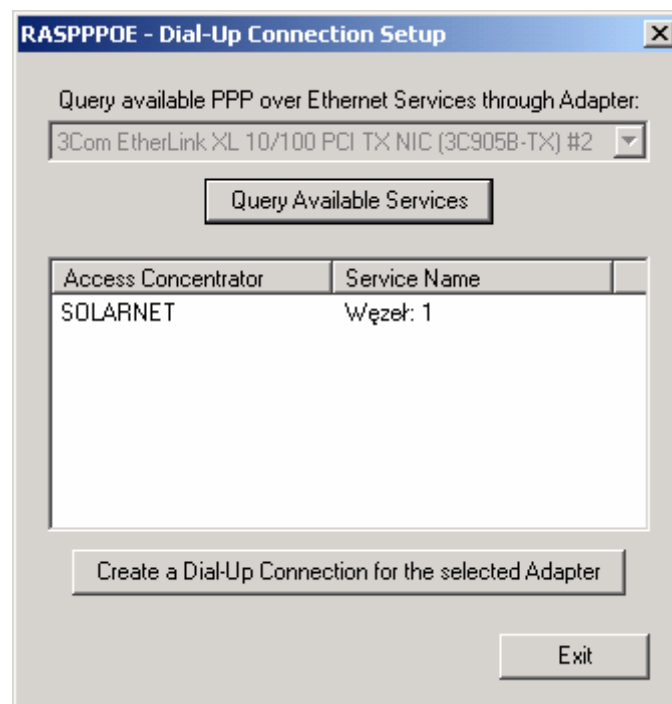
RASPPPOE - Dial-Up Connection Setup

Query available PPP over Ethernet Services through Adapter:

3Com EtherLink XL 10/100 PCI TX NIC (3C905B-TX) #2

Query Available Services

| Access Concentrator | Service Name |
|---|---|
| SOLARNET | Węzeł: 1 |

Create a Dial-Up Connection for the selected Adapter

Exit